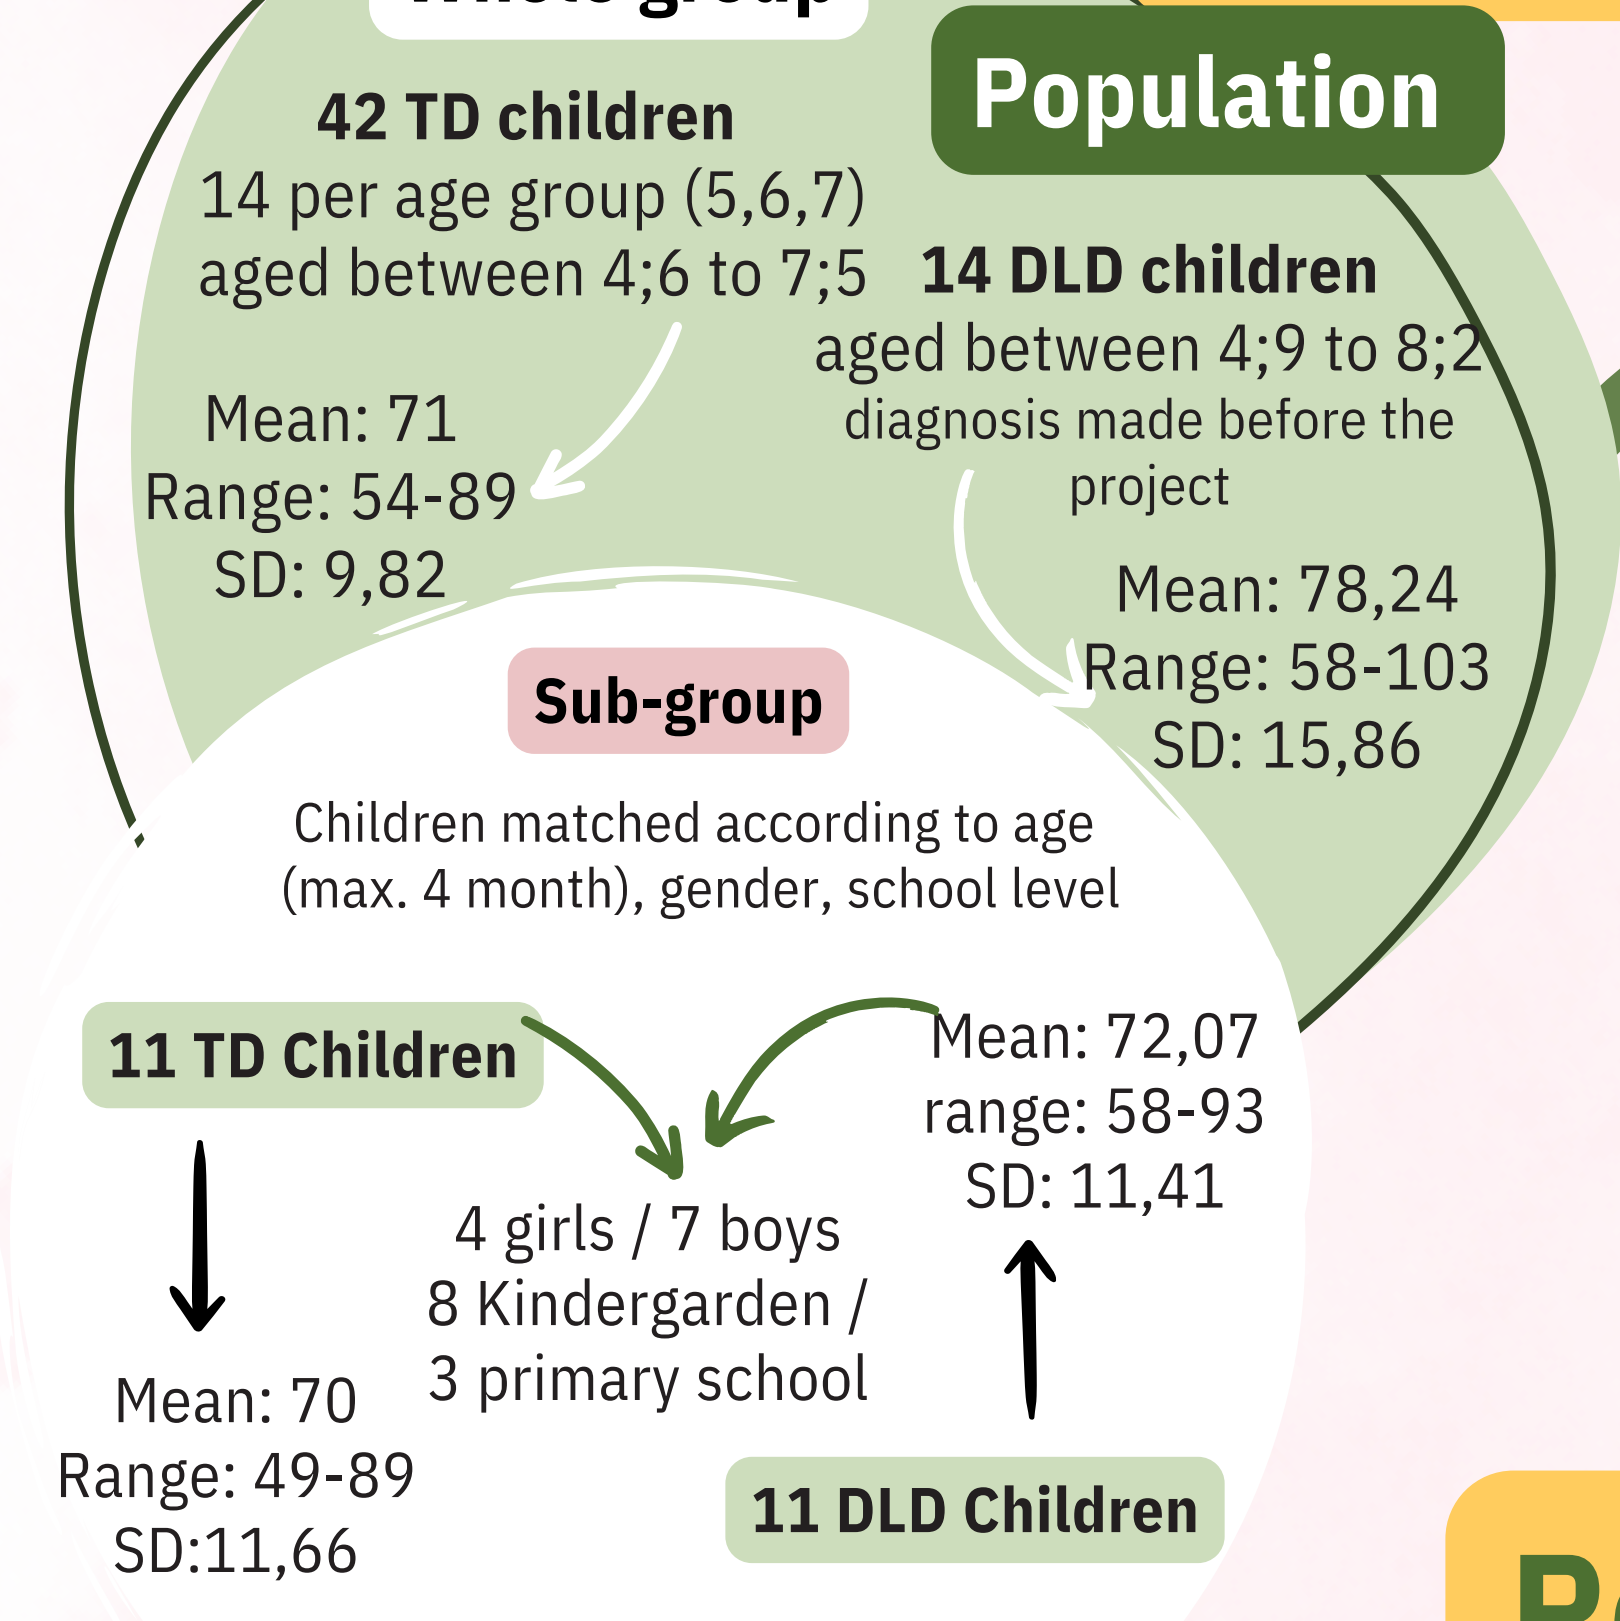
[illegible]

Population

42 TD children
14 per age group (5,6,7)
aged between 4;6 to 7;5

Mean: 71
Range: 54-89
SD: 9,82

14 DLD children
aged between 4;9 to 8;2
diagnosis made before the project

Mean: 78,24
Range: 58-103
SD: 15,86

Sub-group

Children matched according to age (max. 4 month), gender, school level

11 TD Children

Mean: 70
Range: 49-89
SD:11,66

4 girls / 7 boys
8 Kindergarden /
3 primary school

Mean: 72,07
range: 58-93
SD: 11,41

11 DLD Children

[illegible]